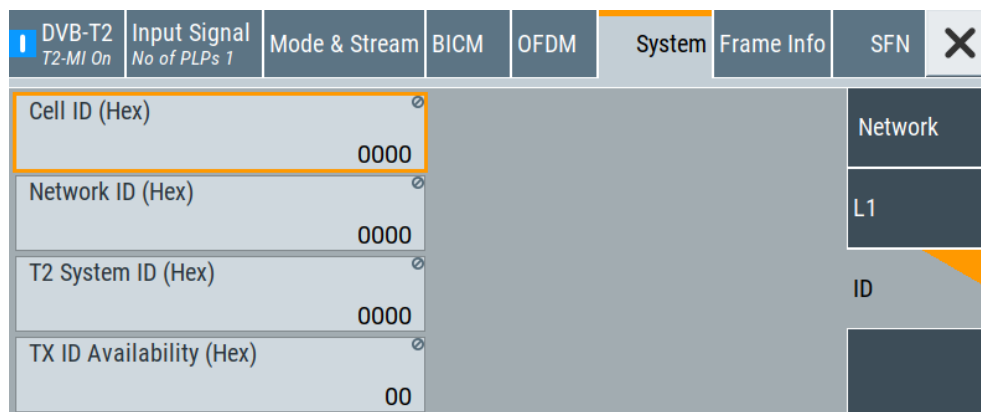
DVB-T2
T2-MI On

Input Signal
No of PLPs 1

Mode & Stream

BICM

OFDM

System

Frame Info

SFN

Cell ID (Hex)
0000

Network ID (Hex)
0000

T2 System ID (Hex)
0000

TX ID Availability (Hex)
00

Network

L1

ID